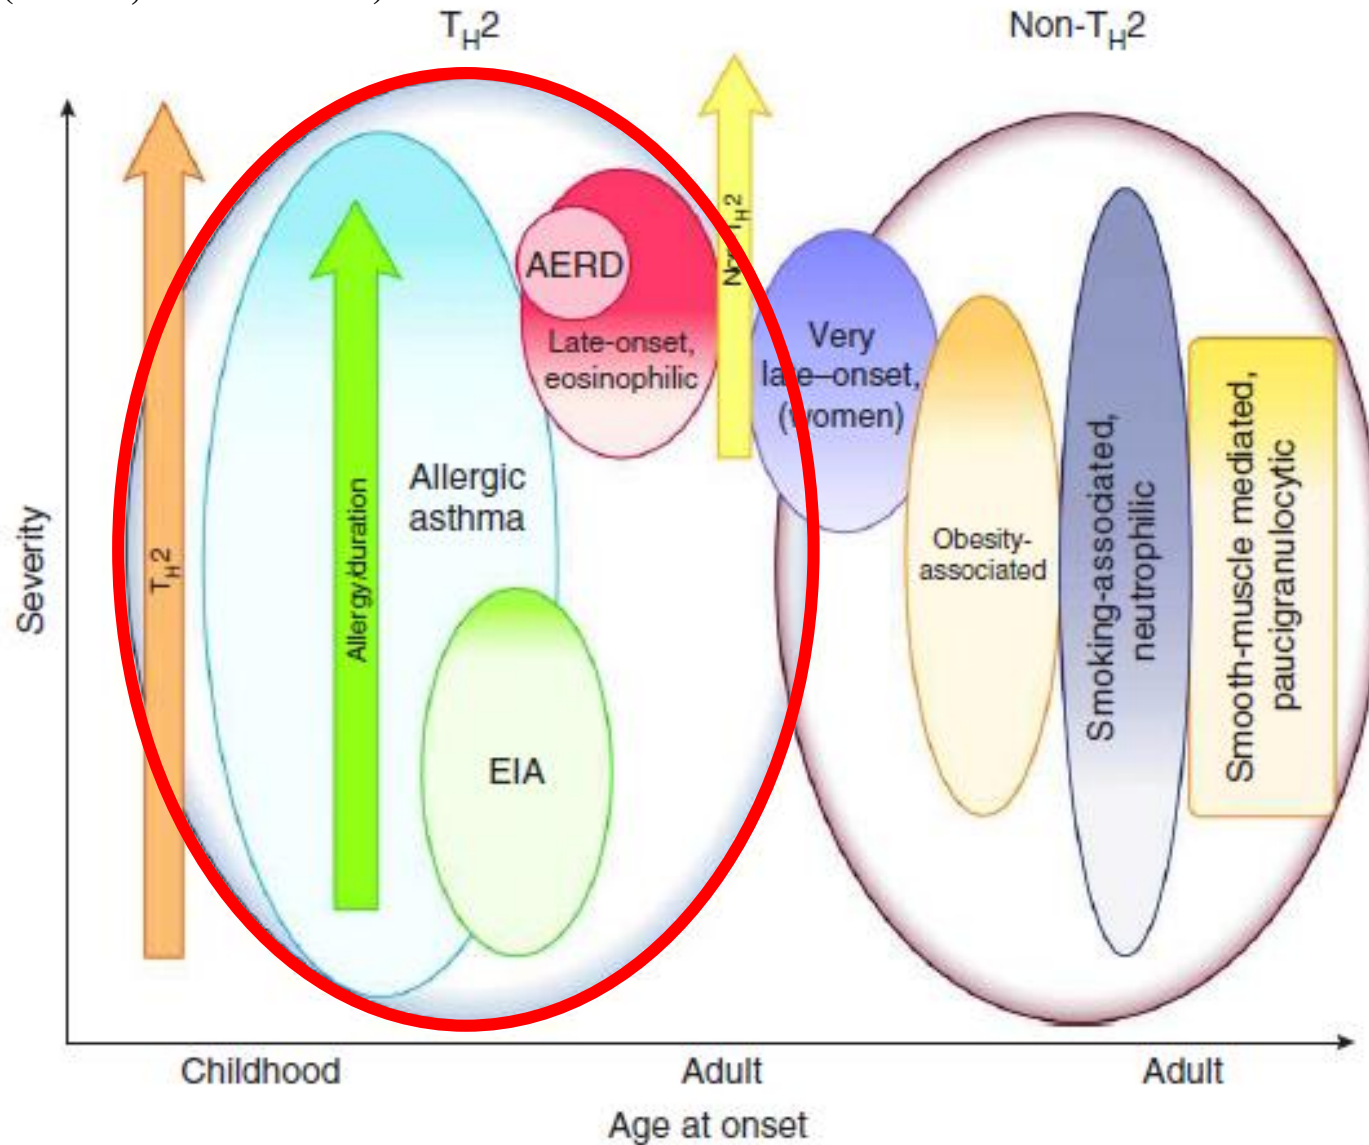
$T_H2$

Non-$T_H2$

Severity

$T_H2$

Allergy/duration

Allergic asthma

EIA

AERD

Late-onset, eosinophilic

Non-$T_H2$

Very late–onset, (women)

Obesity-associated

Smoking-associated, neutrophilic

Smooth-muscle mediated, paucigranulocytic

Childhood

Adult

Adult

Age at onset